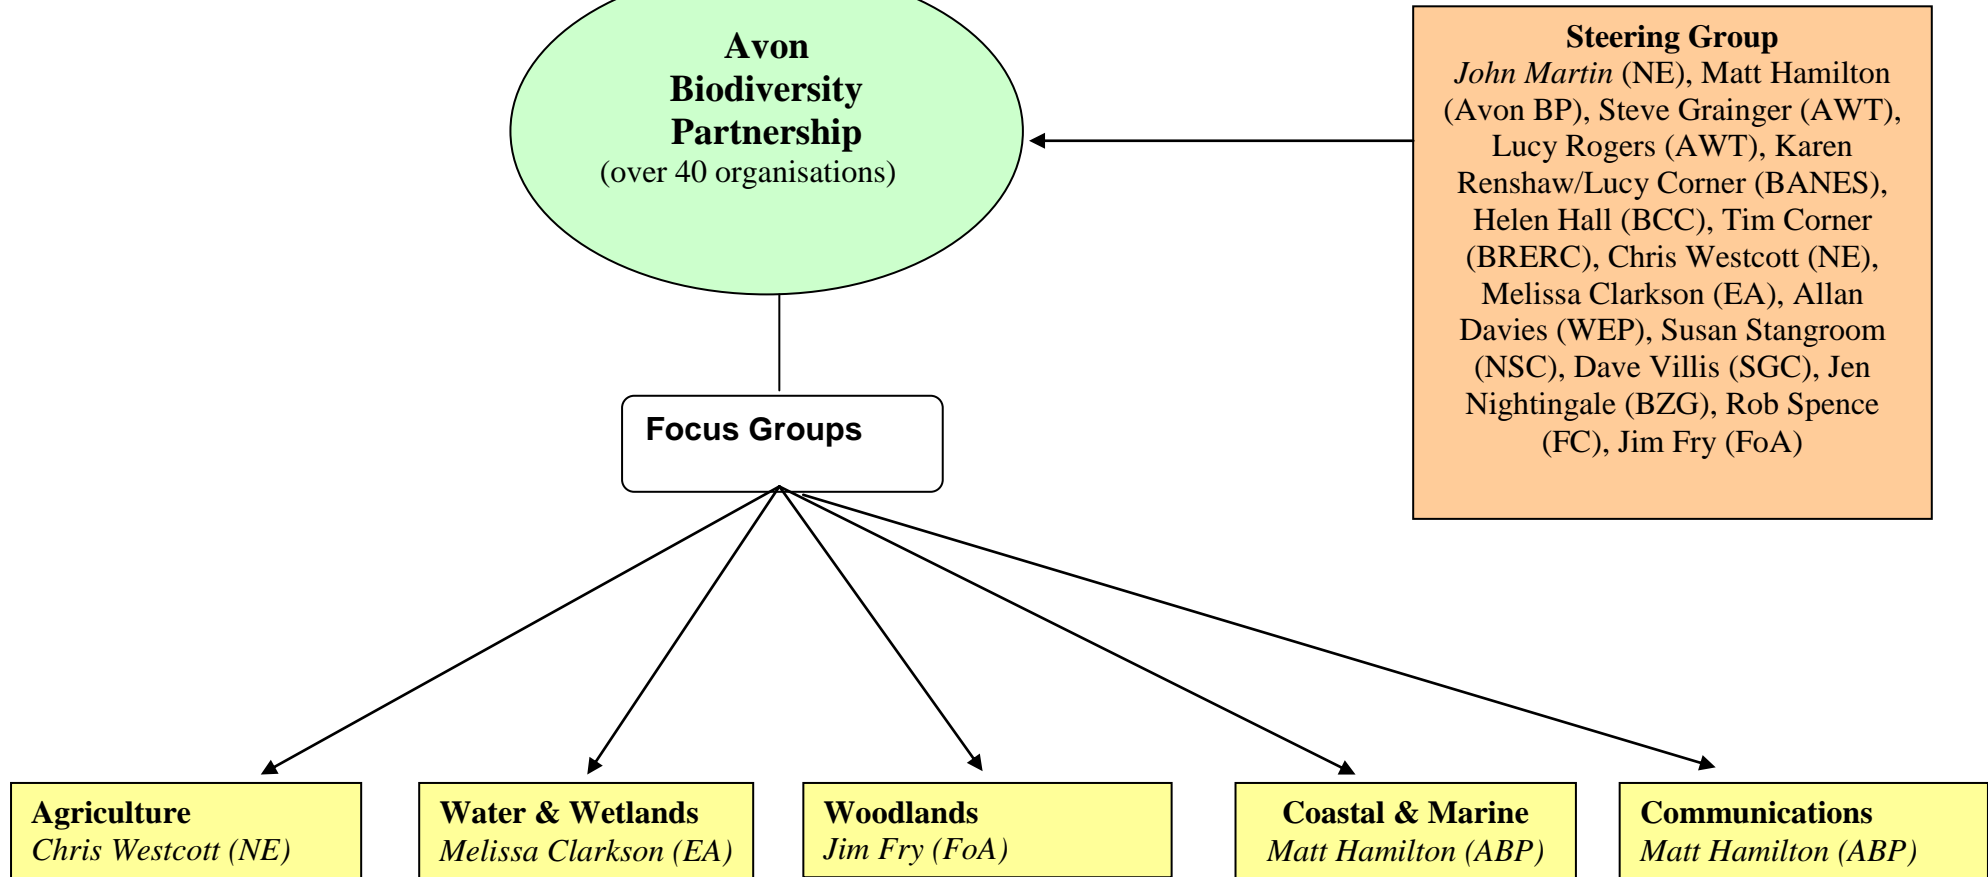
Avon Biodiversity Partnership
(over 40 organisations)

Steering Group
*John Martin* (NE), Matt Hamilton (Avon BP), Steve Grainger (AWT), Lucy Rogers (AWT), Karen Renshaw/Lucy Corner (BANES), Helen Hall (BCC), Tim Corner (BRERC), Chris Westcott (NE), Melissa Clarkson (EA), Allan Davies (WEP), Susan Stangroom (NSC), Dave Villis (SGC), Jen Nightingale (BZG), Rob Spence (FC), Jim Fry (FoA)

Focus Groups

Agriculture
*Chris Westcott (NE)*

Water & Wetlands
*Melissa Clarkson (EA)*

Woodlands
*Jim Fry (FoA)*

Coastal & Marine
*Matt Hamilton (ABP)*

Communications
*Matt Hamilton (ABP)*